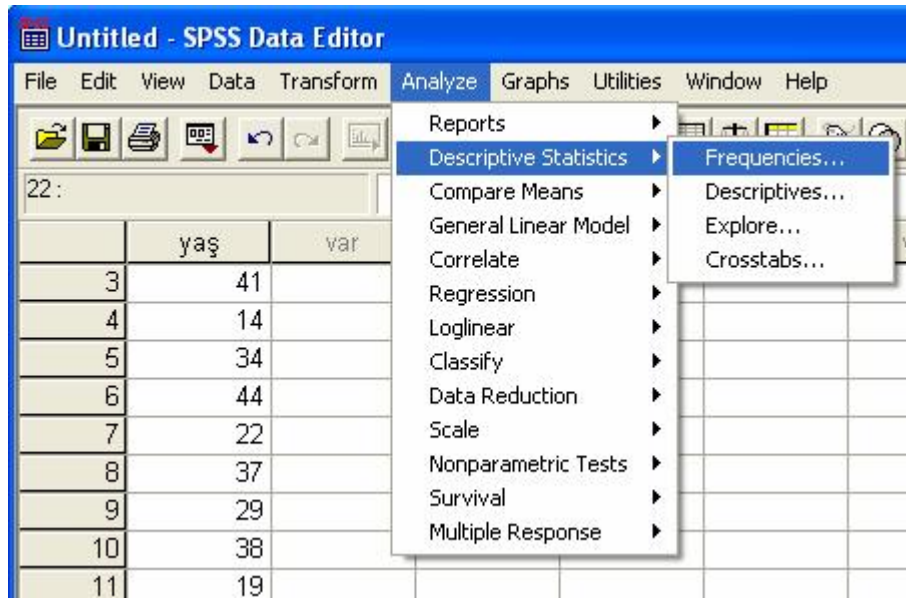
Untitled - SPSS Data Editor

File Edit View Data Transform Analyze Graphs Utilities Window Help

22 :

| | yaş | var |
|---|---|---|
| 3 | 41 | |
| 4 | 14 | |
| 5 | 34 | |
| 6 | 44 | |
| 7 | 22 | |
| 8 | 37 | |
| 9 | 29 | |
| 10 | 38 | |
| 11 | 19 | |

Reports
Descriptive Statistics
Compare Means
General Linear Model
Correlate
Regression
Loglinear
Classify
Data Reduction
Scale
Nonparametric Tests
Survival
Multiple Response

Frequencies...
Descriptives...
Explore...
Crosstabs...